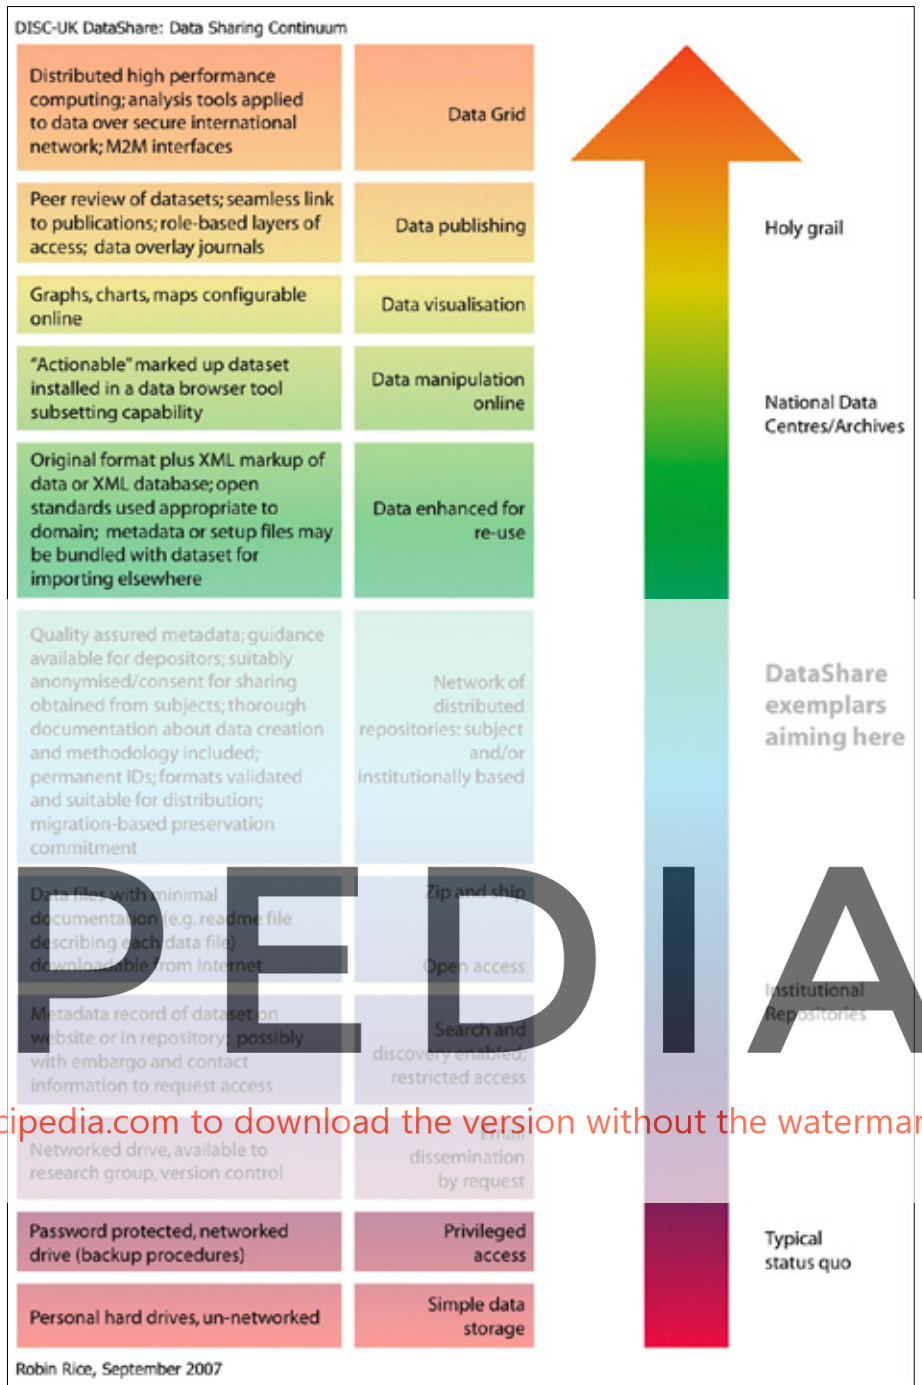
DISC-UK DataShare: Data Sharing Continuum

Distributed high performance computing; analysis tools applied to data over secure international network; M2M interfaces

Data Grid

Peer review of datasets; seamless link to publications; role-based layers of access; data overlay journals

Data publishing

Holy grail

Graphs, charts, maps configurable online

Data visualisation

"Actionable" marked up dataset installed in a data browser tool subsetting capability

Data manipulation online

National Data Centres/Archives

Original format plus XML markup of data or XML database; open standards used appropriate to domain; metadata or setup files may be bundled with dataset for importing elsewhere

Data enhanced for re-use

Quality assured metadata; guidance available for depositors; suitably anonymised/consent for sharing obtained from subjects; thorough documentation about data creation and methodology included; permanent IDs; formats validated and suitable for distribution; migration-based preservation commitment

Network of distributed repositories: subject and/or institutionally based

DataShare exemplars aiming here

Data files with minimal documentation (e.g. readme file describing each data file) downloadable from Internet

Zip and ship

Open access

PEDIA

Institutional Repositories

Metadata record of dataset on website or in repository; possibly with embargo and contact information to request access

Search and discovery enabled; restricted access

cipedia.com to download the version without the watermar

Networked drive, available to research group, version control

Email dissemination by request

Password protected, networked drive (backup procedures)

Privileged access

Typical status quo

Personal hard drives, un-networked

Simple data storage

Robin Rice, September 2007